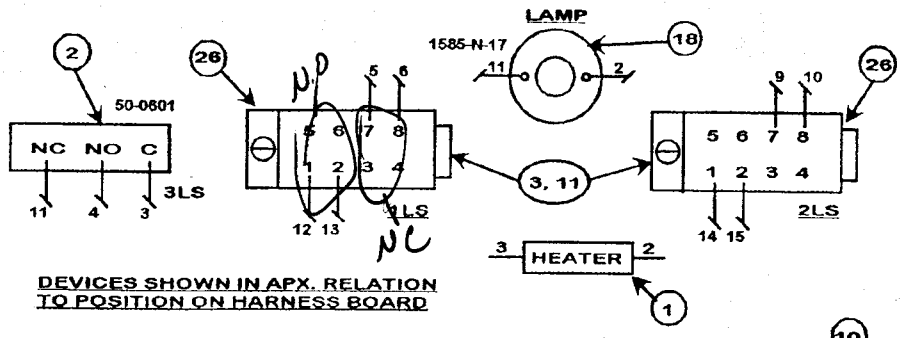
2
50-0601
NC NO C
11 4 3 3LS

26
N.O
5 6
5 6 7 8
1 2 3 4
12 13
1LS
NC

LAMP
1585-N-17
11 2
18

3, 11

3 HEATER 2
1

26
9 10
5 6 7 8
1 2 3 4
14 15
2LS

DEVICES SHOWN IN APX. RELATION TO POSITION ON HARNESS BOARD

10